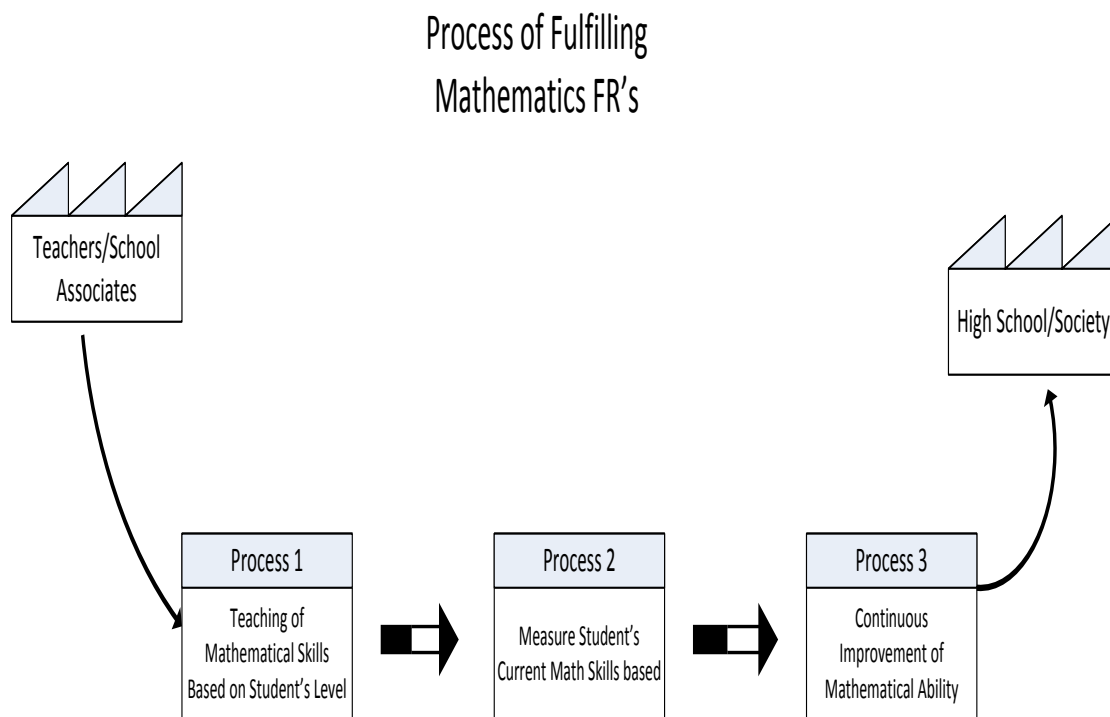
Process of Fulfilling
Mathematics FR's

Teachers/School Associates

High School/Society

Process 1

Teaching of Mathematical Skills Based on Student's Level

Process 2

Measure Student's Current Math Skills based

Process 3

Continuous Improvement of Mathematical Ability